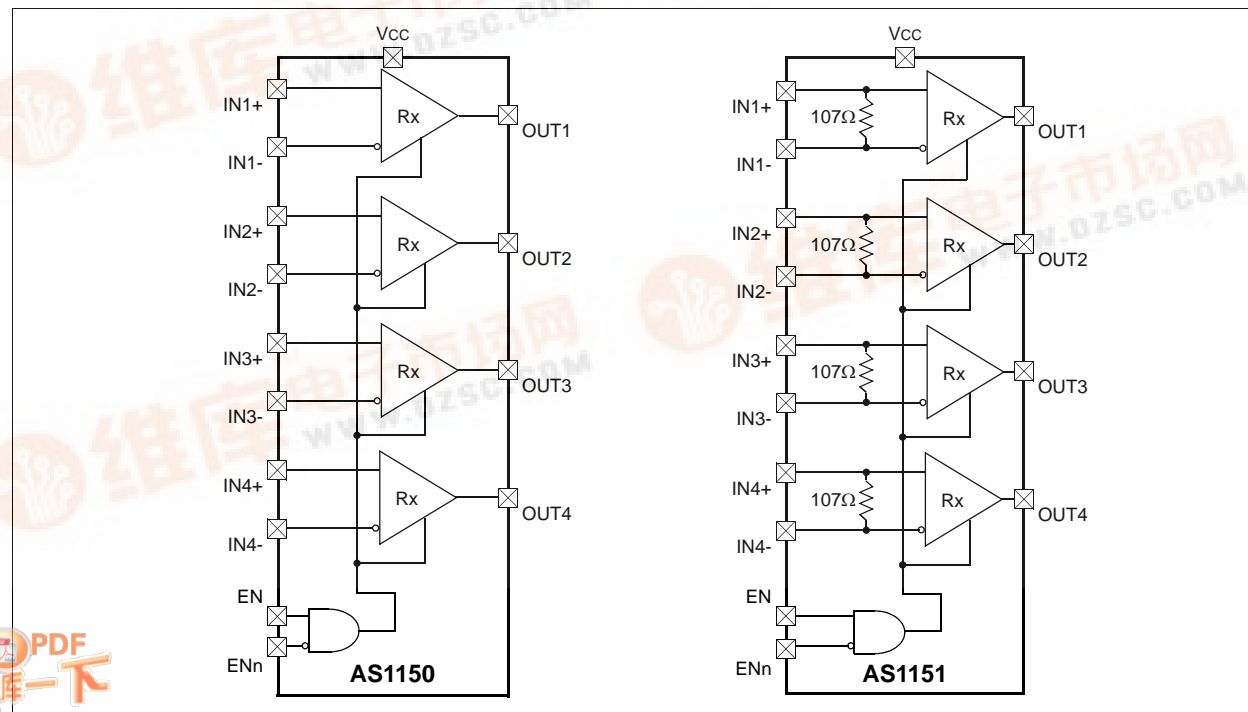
Vcc

IN1+
Rx
OUT1
IN1-

IN2+
Rx
OUT2
IN2-

IN3+
Rx
OUT3
IN3-

IN4+
Rx
OUT4
IN4-

EN
ENn
AS1150

Vcc

IN1+
107Ω
Rx
OUT1
IN1-

IN2+
107Ω
Rx
OUT2
IN2-

IN3+
107Ω
Rx
OUT3
IN3-

IN4+
107Ω
Rx
OUT4
IN4-

EN
ENn
AS1151

维库电子市场网
WWW.DZSC.COM

PDF
下一下